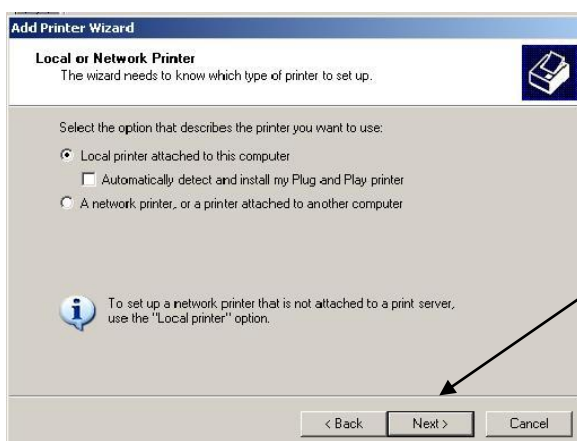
Add Printer Wizard

Local or Network Printer
The wizard needs to know which type of printer to set up.

Select the option that describes the printer you want to use:

Local printer attached to this computer

Automatically detect and install my Plug and Play printer

A network printer, or a printer attached to another computer

To set up a network printer that is not attached to a print server, use the "Local printer" option.

< Back | Next > | Cancel